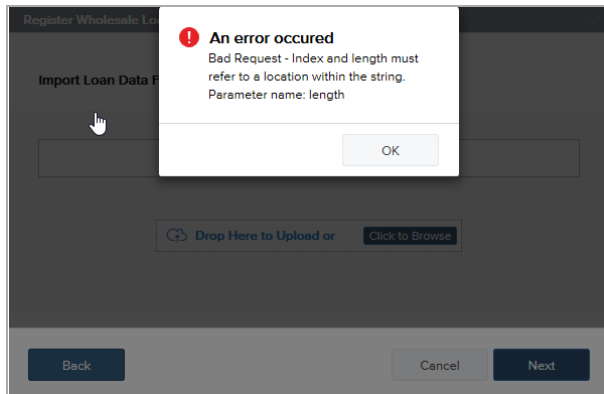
Register Wholesale Lo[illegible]

An error occured

Bad Request - Index and length must refer to a location within the string. Parameter name: length

OK

Import Loan Data F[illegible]

Drop Here to Upload or Click to Browse

Back

Cancel

Next